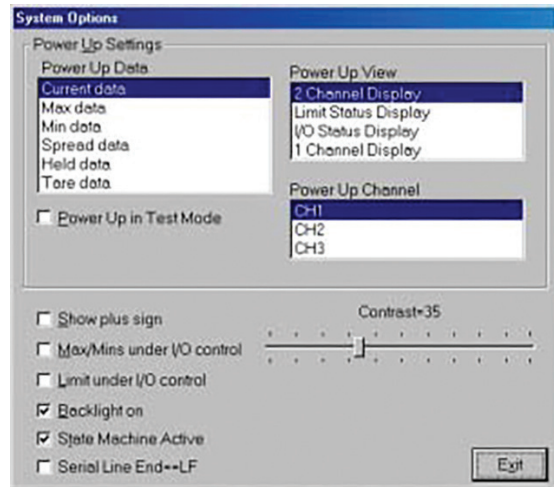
System Options

Power Up Settings

Power Up Data
Current data
Max data
Min data
Spread data
Held data
Tare data

Power Up in Test Mode

Power Up View
2 Channel Display
Limit Status Display
I/O Status Display
1 Channel Display

Power Up Channel
CH1
CH2
CH3

Show plus sign
Max/Mins under I/O control
Limit under I/O control
Backlight on
State Machine Active
Serial Line End=LF

Contrast=35

Exit